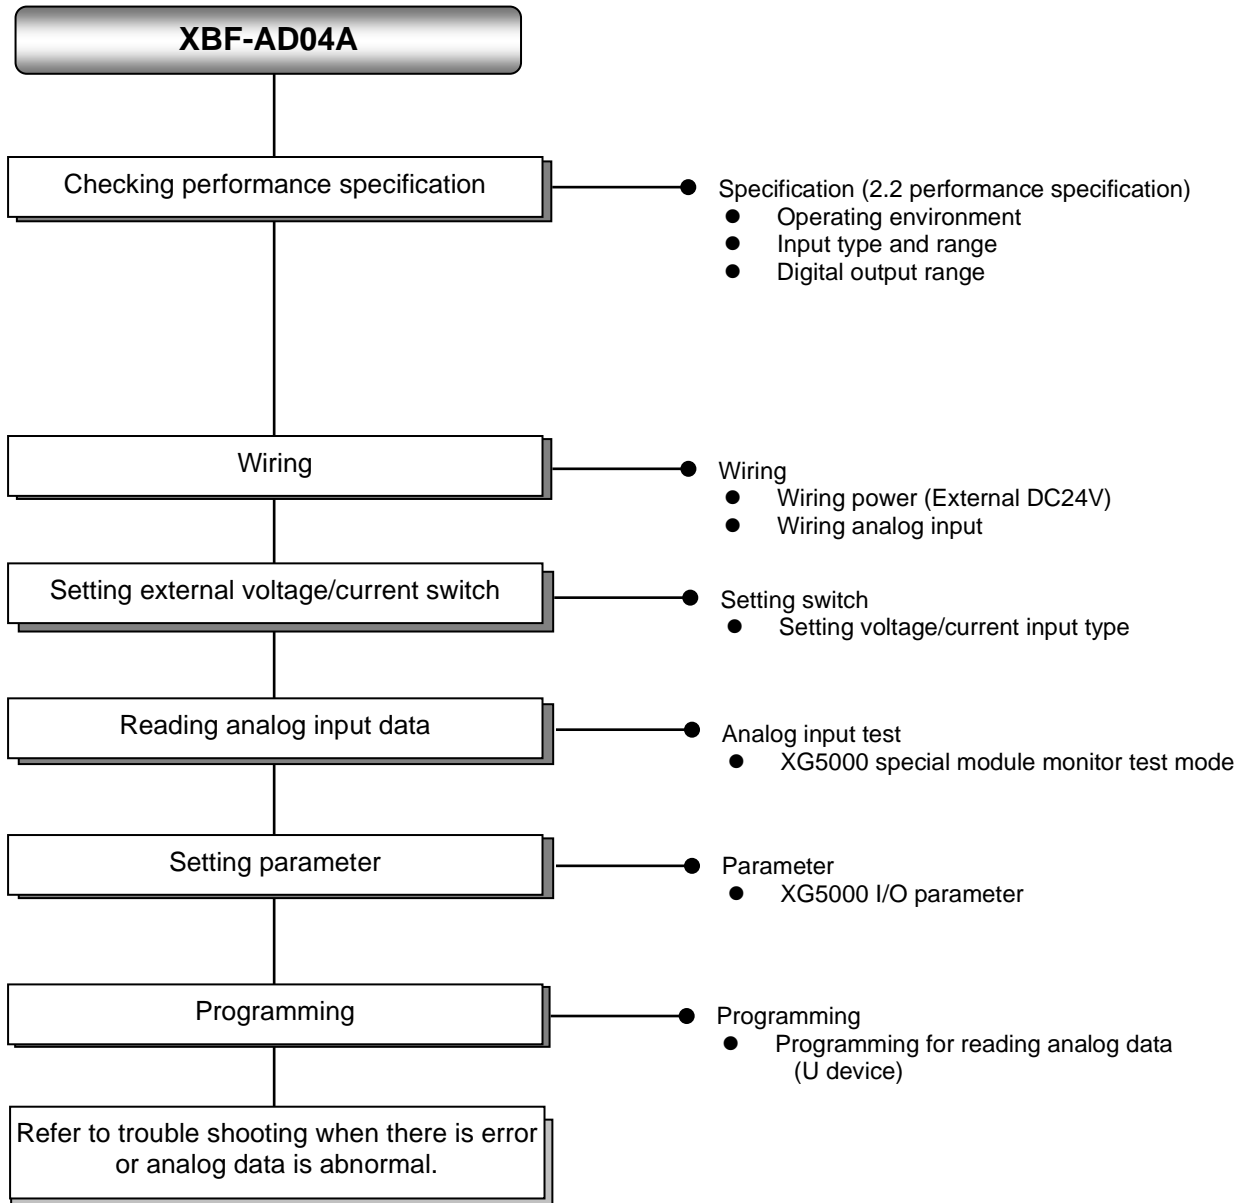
XBF-AD04A

Checking performance specification

Specification (2.2 performance specification)
- Operating environment
- Input type and range
- Digital output range

Wiring

Wiring
- Wiring power (External DC24V)
- Wiring analog input

Setting external voltage/current switch

Setting switch
- Setting voltage/current input type

Reading analog input data

Analog input test
- XG5000 special module monitor test mode

Setting parameter

Parameter
- XG5000 I/O parameter

Programming

Programming
- Programming for reading analog data (U device)

Refer to trouble shooting when there is error or analog data is abnormal.